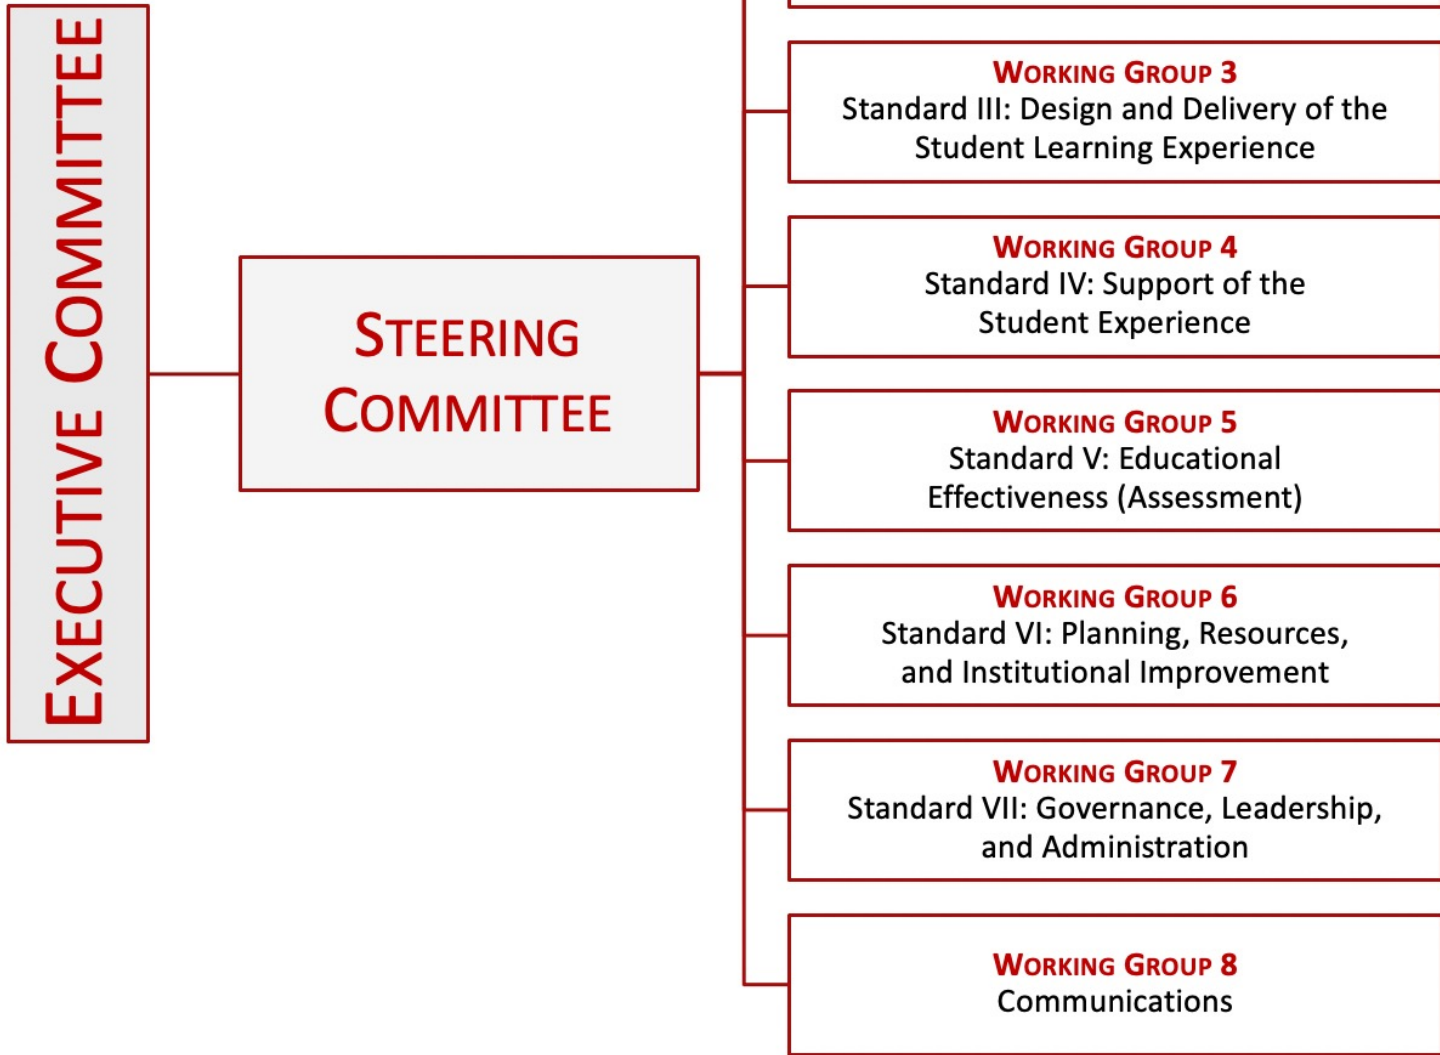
EXECUTIVE COMMITTEE

STEERING COMMITTEE

WORKING GROUP 3
Standard III: Design and Delivery of the Student Learning Experience

WORKING GROUP 4
Standard IV: Support of the Student Experience

WORKING GROUP 5
Standard V: Educational Effectiveness (Assessment)

WORKING GROUP 6
Standard VI: Planning, Resources, and Institutional Improvement

WORKING GROUP 7
Standard VII: Governance, Leadership, and Administration

WORKING GROUP 8
Communications